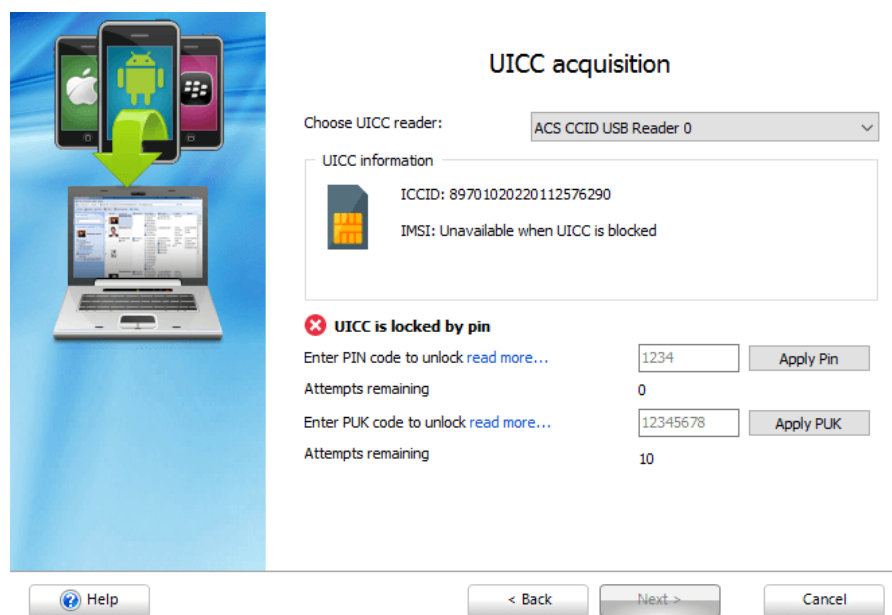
UICC acquisition

Choose UICC reader:

ACS CCID USB Reader 0

UICC information

ICCID: 89701020220112576290

IMSI: Unavailable when UICC is blocked

UICC is locked by pin

Enter PIN code to unlock read more...

1234

Apply Pin

Attempts remaining

0

Enter PUK code to unlock read more...

12345678

Apply PUK

Attempts remaining

10

Help

< Back

Next >

Cancel